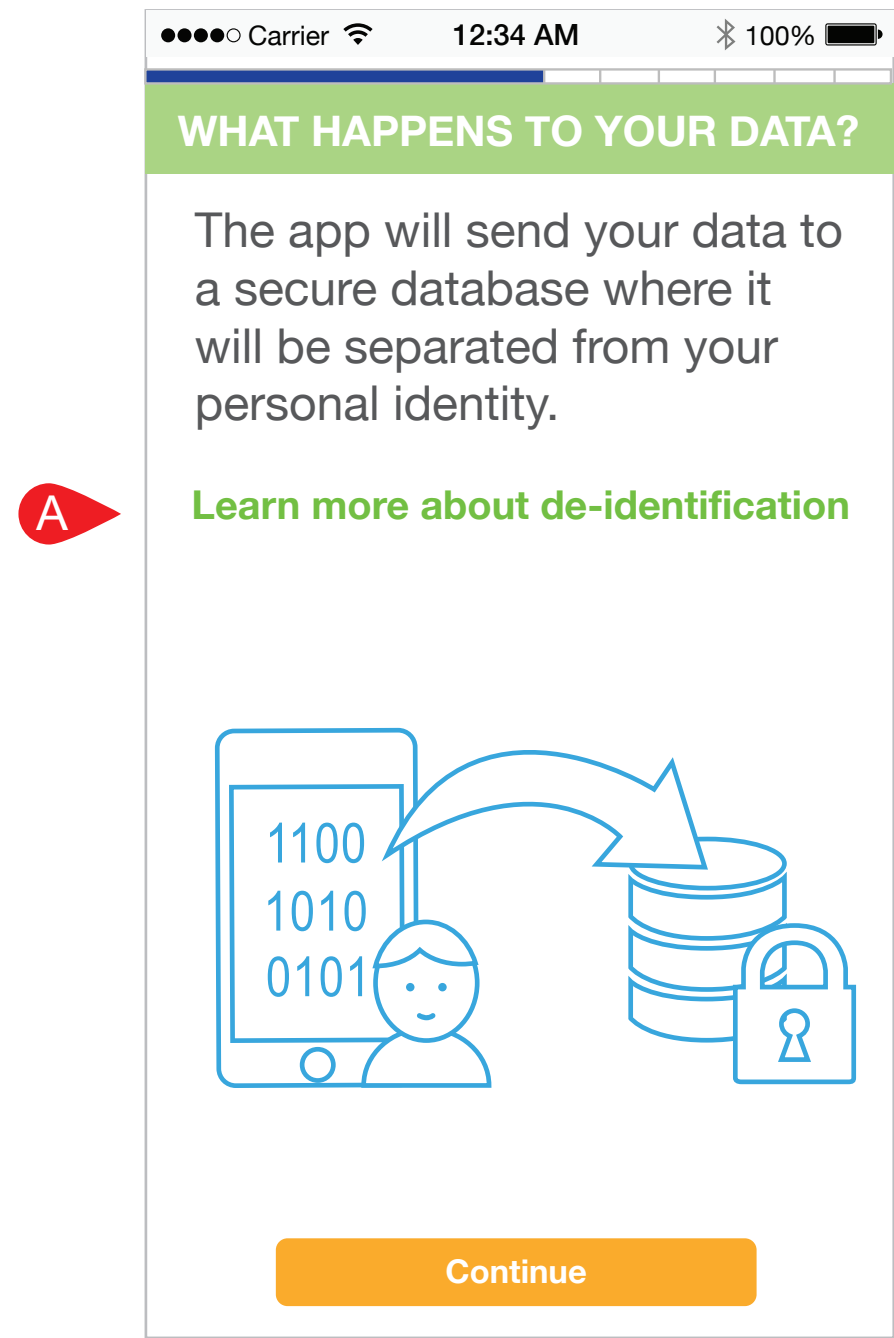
●●●●○ Carrier 12:34 AM 100%

WHAT HAPPENS TO YOUR DATA?

The app will send your data to a secure database where it will be separated from your personal identity.

A

Learn more about de-identification

1100
1010
0101

Continue